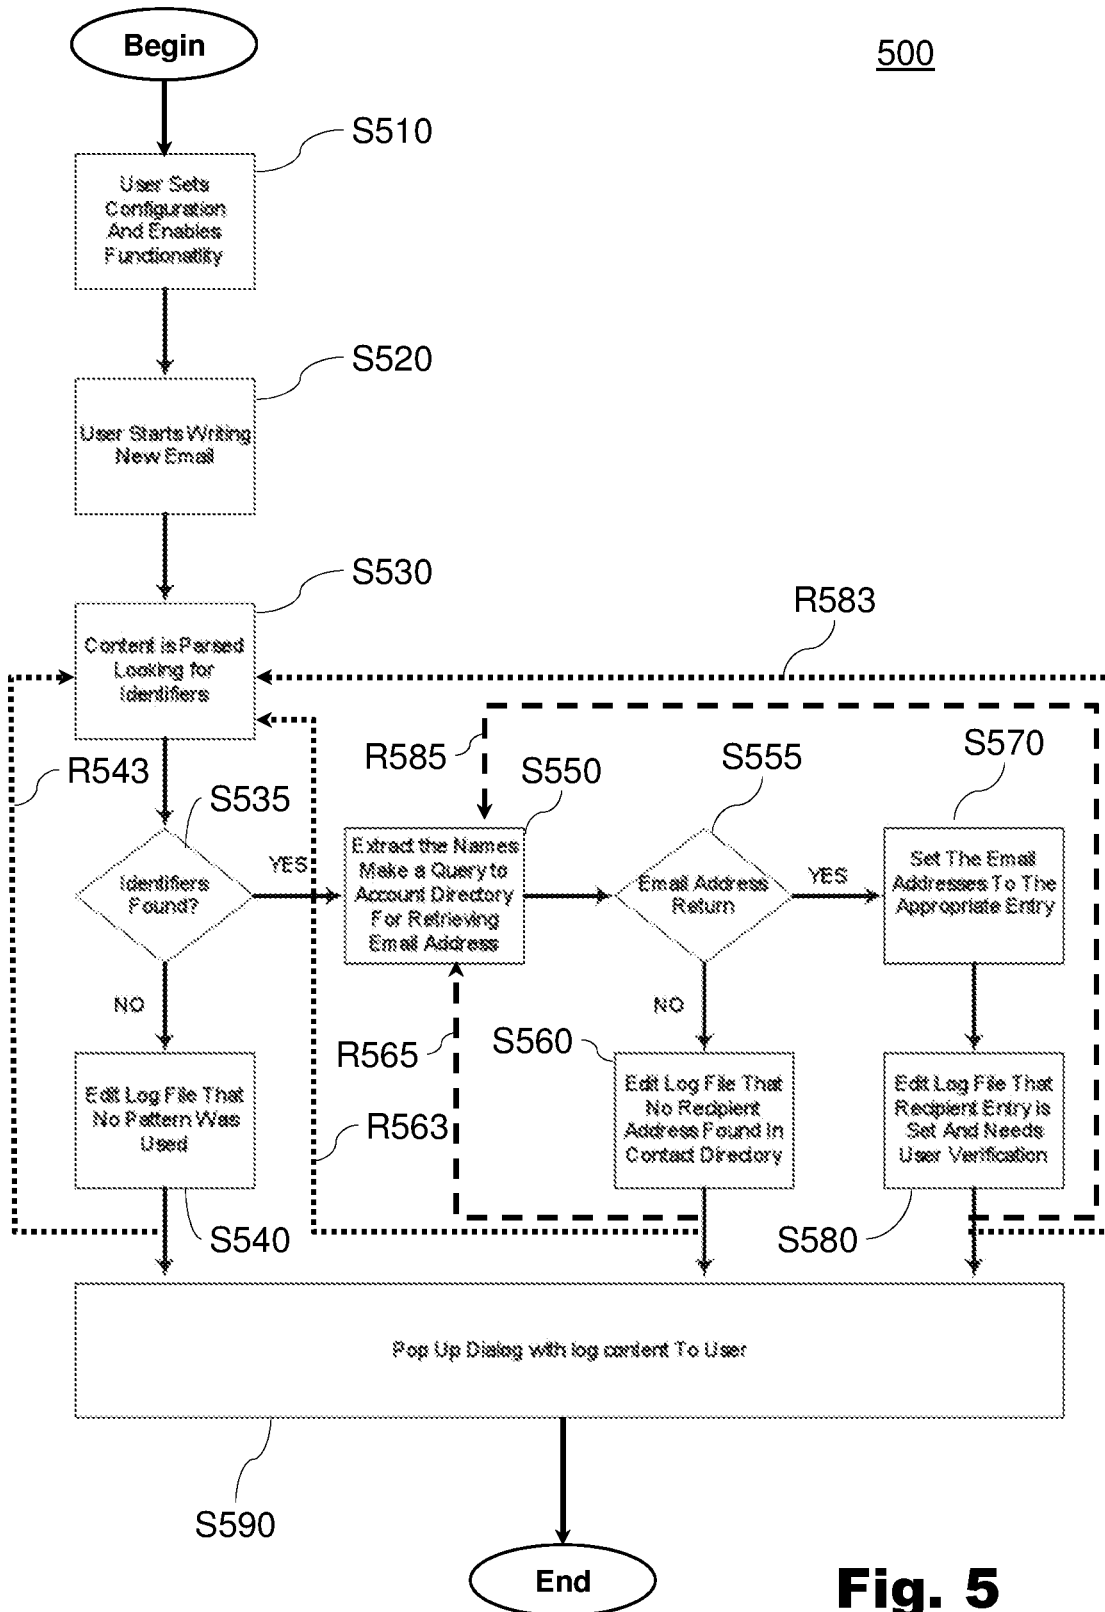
Begin

500

S510

User Sets Configuration And Enables Functionality

S520

User Starts Writing New Email

S530

Content is Parsed Looking for Identifiers

R583

R543

S535

Identifiers Found?

YES

R585

S550

Extract the Names Make a Query to Account Directory For Retrieving Email Address

S555

Email Address Return

YES

S570

Set The Email Addresses To The Appropriate Entry

NO

NO

R565

S560

Edit Log File That No Pattern Was Used

R563

Edit Log File That No Recipient Address Found In Contact Directory

Edit Log File That Recipient Entry is Set And Needs User Verification

S540

S580

Pop Up Dialog with log content To User

S590

End

Fig. 5